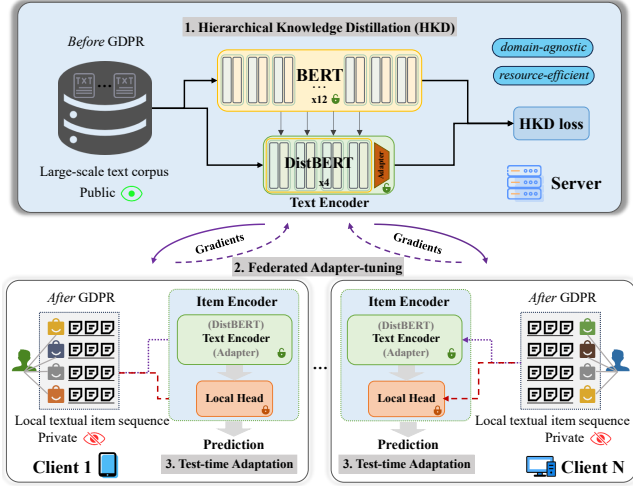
1. Hierarchical Knowledge Distillation (HKD)

*Before* GDPR

TXT ... TXT

BERT
...
x12

domain-agnostic

resource-efficient

HKD loss

Large-scale text corpus

Public

DistBERT
x4
Adapter

Text Encoder

Server

Gradients

Gradients

2. Federated Adapter-tuning

*After* GDPR

Item Encoder

(DistBERT)
Text Encoder
(Adapter)

Local Head

Local textual item sequence

Private

Prediction

Client 1

3. Test-time Adaptation

...

Item Encoder

(DistBERT)
Text Encoder
(Adapter)

Local Head

Prediction

3. Test-time Adaptation

*After* GDPR

Local textual item sequence

Private

Client N